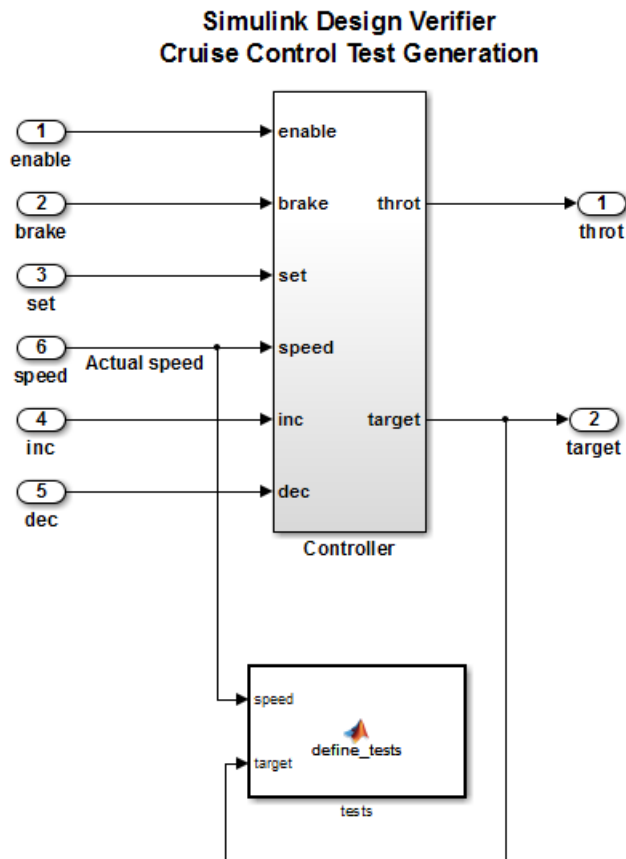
Simulink Design Verifier
Cruise Control Test Generation

1
enable

2
brake

3
set

6
speed

Actual speed

4
inc

5
dec

enable
brake
set
speed
inc
dec

throt
target

Controller

1
throt

2
target

speed
target
define_tests

tests